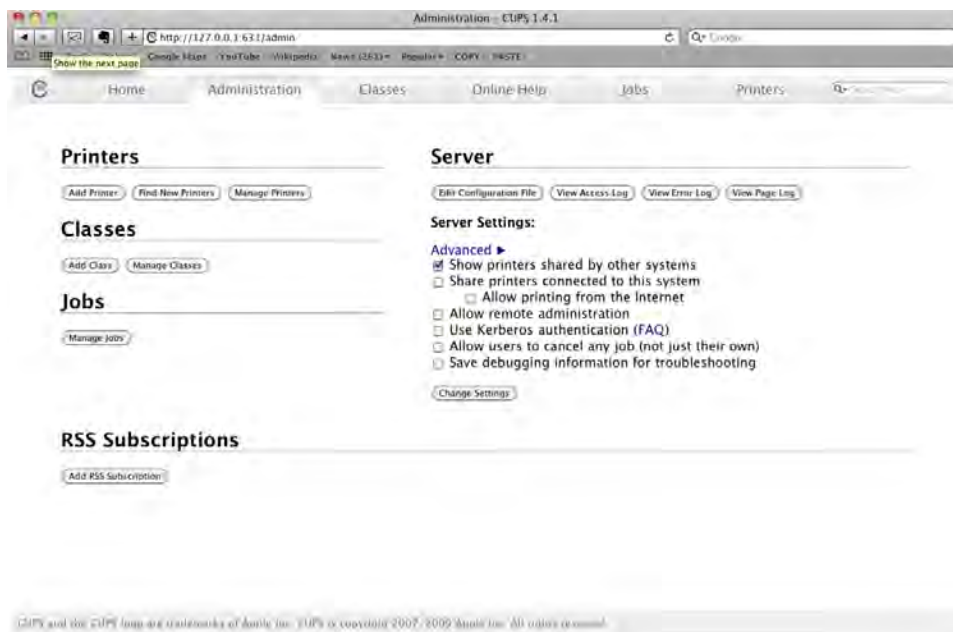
Administration - CUPS 1.4.1

http://127.0.0.1:631/admin

Q- Google

Show the next page Google Maps YouTube Wikipedia News (263) Popular COPY PASTE

Home Administration Classes Online Help Jobs Printers

Printers

Add Printer Find New Printers Manage Printers

Classes

Add Class Manage Classes

Jobs

Manage Jobs

Server

Edit Configuration File View Access Log View Error Log View Page Log

Server Settings:

Advanced ►

Show printers shared by other systems

Share printers connected to this system

Allow printing from the Internet

Allow remote administration

Use Kerberos authentication (FAQ)

Allow users to cancel any job (not just their own)

Save debugging information for troubleshooting

Change Settings

RSS Subscriptions

Add RSS Subscription

CUPS and the CUPS logo are trademarks of Apple Inc. CUPS is copyright 2007-2009 Apple Inc. All rights reserved.